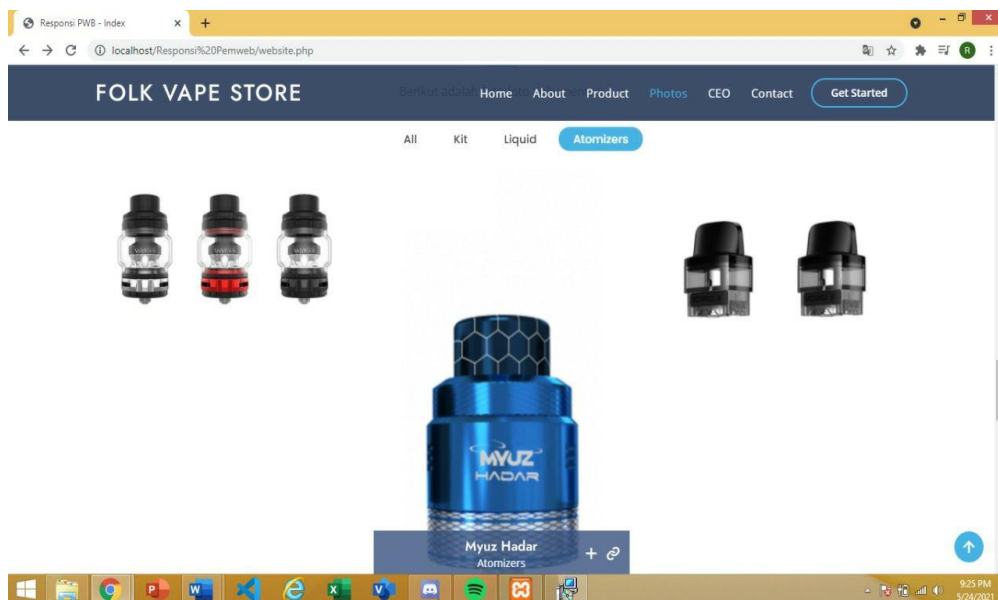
Responsi PWB - Index
localhost/Responsi%20Pemweb/website.php

FOLK VAPE STORE
Home About Product Photos CEO Contact Get Started

All Kit Liquid Atomizers

MYUZ HADAR

Myuz Hadar
Atomizers

9:25 PM
5/24/2021